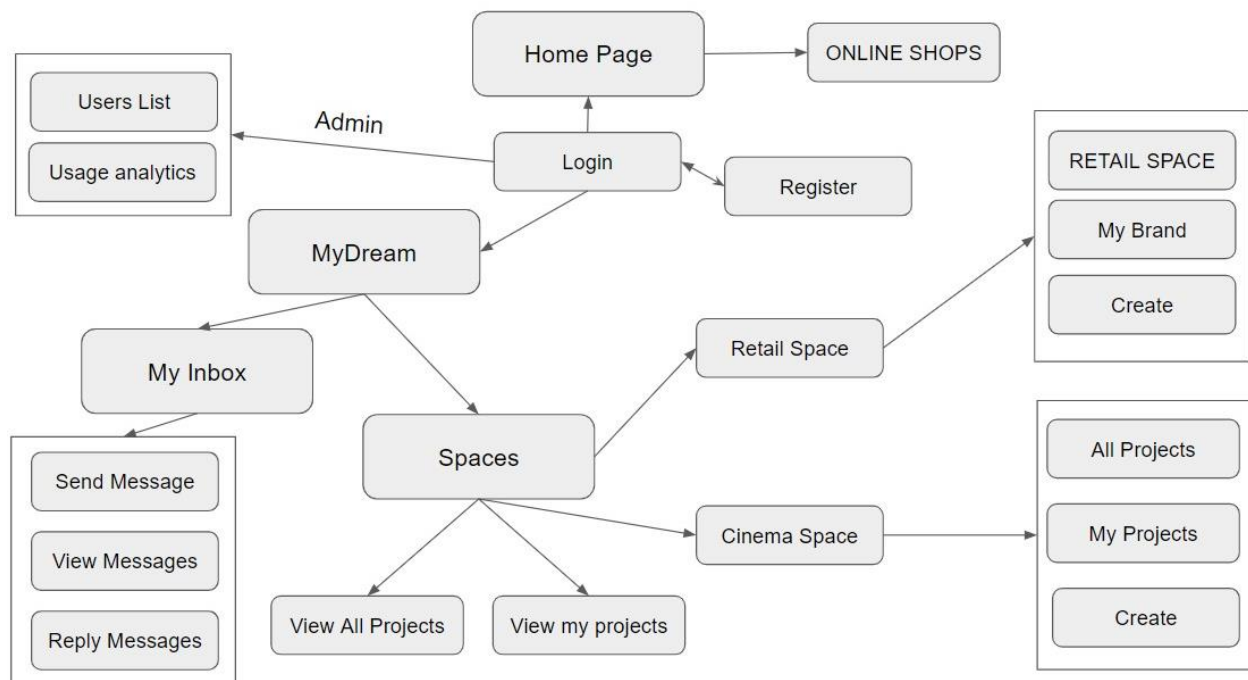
Home Page

ONLINE SHOPS

Users List

Usage analytics

Admin

Login

Register

RETAIL SPACE

My Brand

Create

MyDream

My Inbox

Retail Space

Send Message

View Messages

Reply Messages

Spaces

Cinema Space

All Projects

My Projects

Create

View All Projects

View my projects